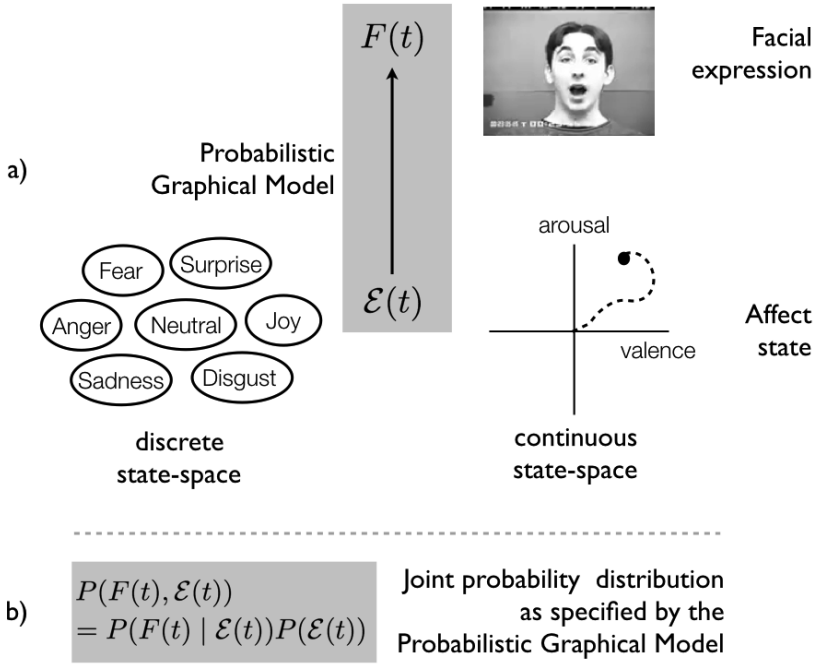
a)

$F(t)$

Facial expression

Probabilistic Graphical Model

$\mathcal{E}(t)$

Fear

Surprise

Anger

Neutral

Joy

Sadness

Disgust

discrete state-space

arousal

valence

continuous state-space

Affect state

b)

$P(F(t), \mathcal{E}(t))$
$= P(F(t) \mid \mathcal{E}(t))P(\mathcal{E}(t))$

Joint probability distribution as specified by the Probabilistic Graphical Model